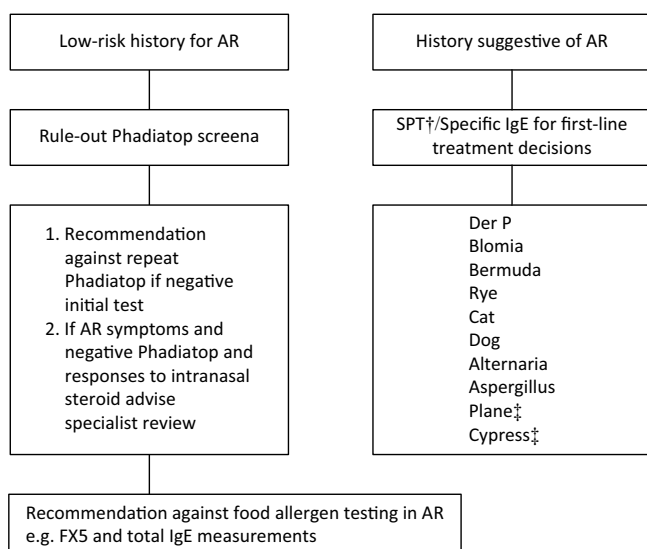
Low-risk history for AR

Rule-out Phadiatop screena

1. Recommendation against repeat Phadiatop if negative initial test
2. If AR symptoms and negative Phadiatop and responses to intranasal steroid advise specialist review

Recommendation against food allergen testing in AR e.g. FX5 and total IgE measurements

History suggestive of AR

SPT†/Specific IgE for first-line treatment decisions

Der P
Blomia
Bermuda
Rye
Cat
Dog
Alternaria
Aspergillus
Plane‡
Cypress‡